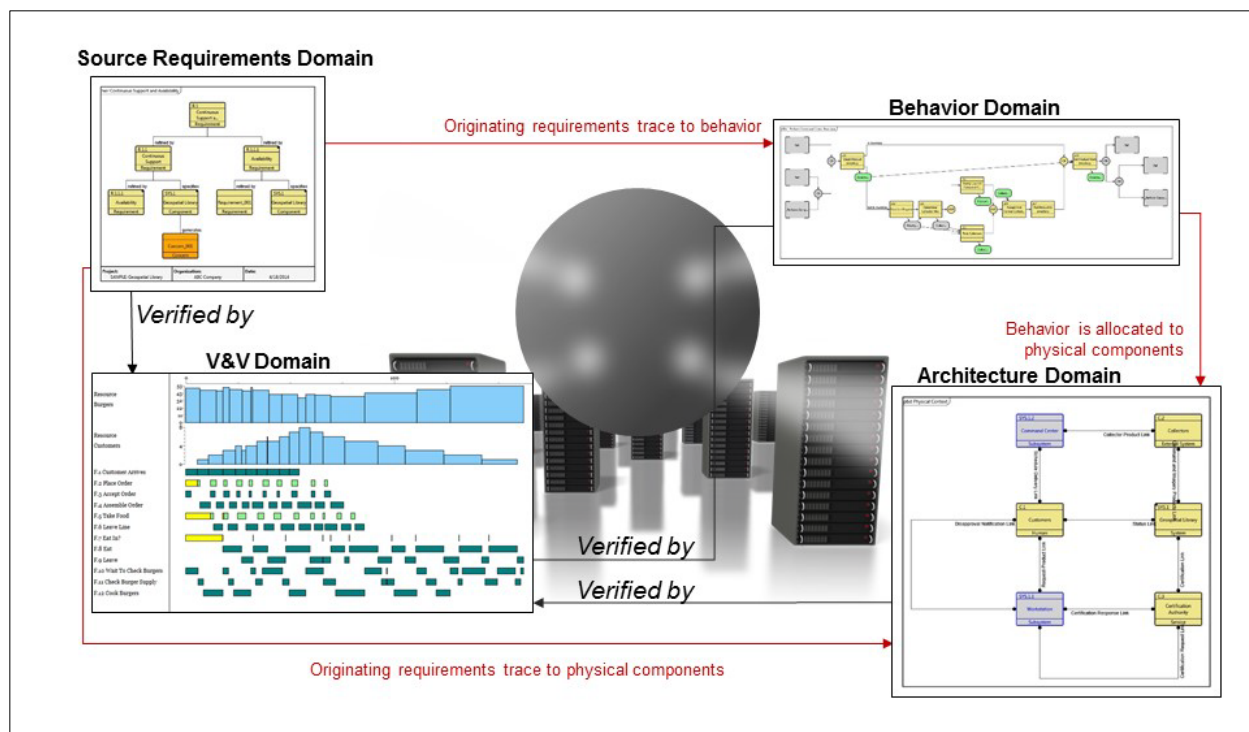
Source Requirements Domain

Continuous Support and Availability

R.1 Continuous Support Requirement

refined by

refined by

R.1.1 Continuous Support Requirement

R.1.2 Availability Requirement

R.1.1.1 Availability Requirement

SYS.1 Geospatial Library Component

Requirement_001 Requirement

SYS.1 Geospatial Library Component

Concern_001 Concern

Project: SAMPLE Geospatial Library

Organization: ABC Company

Date: 6/18/2014

Originating requirements trace to behavior

Behavior Domain

Verified by

V&V Domain

Resource Burgers

Resource Customers

F.1 Customer Arrives
F.2 Place Order
F.3 Accept Order
F.4 Assemble Order
F.5 Take Food
F.6 Leave Line
F.7 Eat In?
F.8 Eat
F.9 Leave
F.10 Wait To Check Burgers
F.11 Check Burger Supply
F.12 Cook Burgers

Behavior is allocated to physical components

Architecture Domain

Command Center
Collectors
Customers
Geospatial Library
Workstation
Certification Authority

Collector Product Link
Discrepancy Notification Link
Status Link
Request Product Link
Certification Link
Certification Response Link
Certification Request Link

Verified by

Verified by

Originating requirements trace to physical components